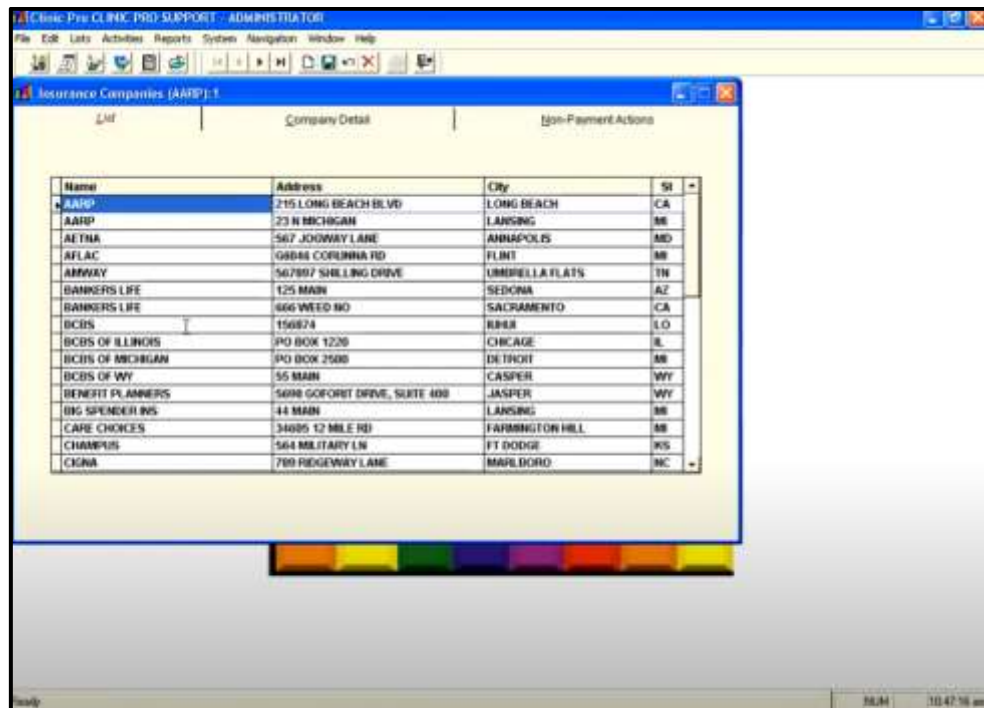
Clinic Pro CLINIC PRO SUPPORT - ADMINISTRATOR

File Edit Lists Activities Reports System Navigation Window Help

Insurance Companies (AARP):1

List | Company Detail | Non-Payment Actions

| Name | Address | City | St |
|---|---|---|---|
| AARP | 215 LONG BEACH BLVD | LONG BEACH | CA |
| AARP | 23 N MICHIGAN | LANSING | MI |
| AETNA | 567 JOOWAY LANE | ANNAPOLIS | MD |
| AFLAC | G6846 CORUNNA RD | FLINT | MI |
| AMWAY | 567897 SHILLING DRIVE | UMBRELLA FLATS | TN |
| BANKERS LIFE | 125 MAIN | SEDONA | AZ |
| BANKERS LIFE | 666 WEED RD | SACRAMENTO | CA |
| BCBS | 156874 | RIHUI | LO |
| BCBS OF ILLINOIS | PO BOX 1220 | CHICAGE | IL |
| BCBS OF MICHIGAN | PO BOX 2500 | DETROIT | MI |
| BCBS OF WY | 55 MAIN | CASPER | WY |
| BENEFIT PLANNERS | 5698 GOFORIT DRIVE, SUITE 400 | JASPER | WY |
| BIG SPENDER INS | 44 MAIN | LANSING | MI |
| CARE CHOICES | 34605 12 MILE RD | FARMINGTON HILL | MI |
| CHAMPUS | 564 MILITARY LN | FT DODGE | KS |
| CIGNA | 789 RIDGEWAY LANE | MARLBORO | NC |

Ready | NUM | 10:47:16 am